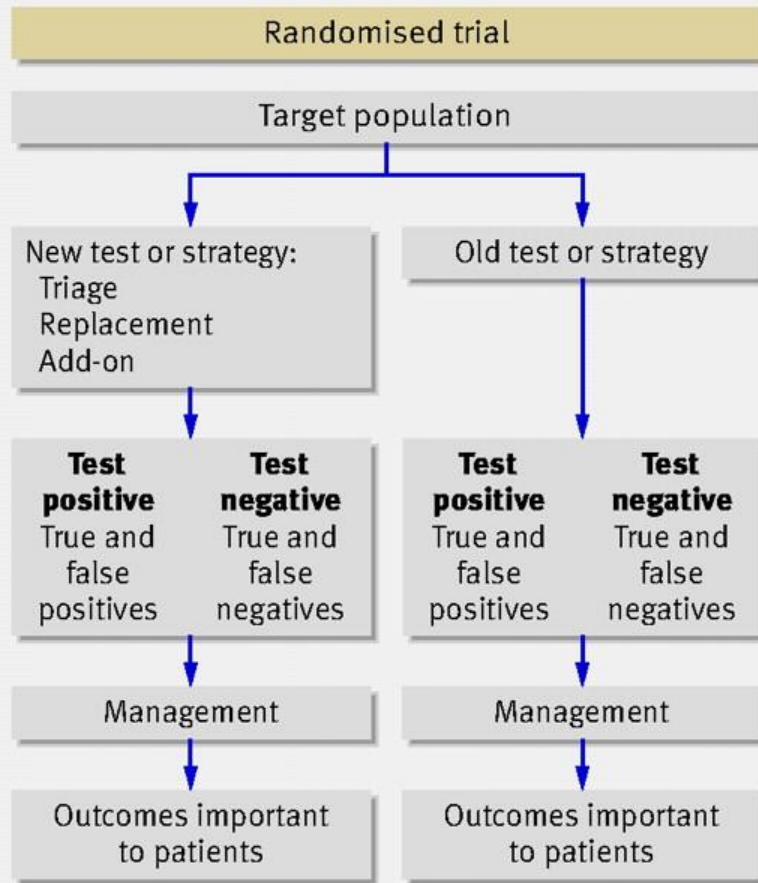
Randomised trial

Target population

New test or strategy:
Triage
Replacement
Add-on

Test positive
True and false positives

Test negative
True and false negatives

Management

Outcomes important to patients

Old test or strategy

Test positive
True and false positives

Test negative
True and false negatives

Management

Outcomes important to patients